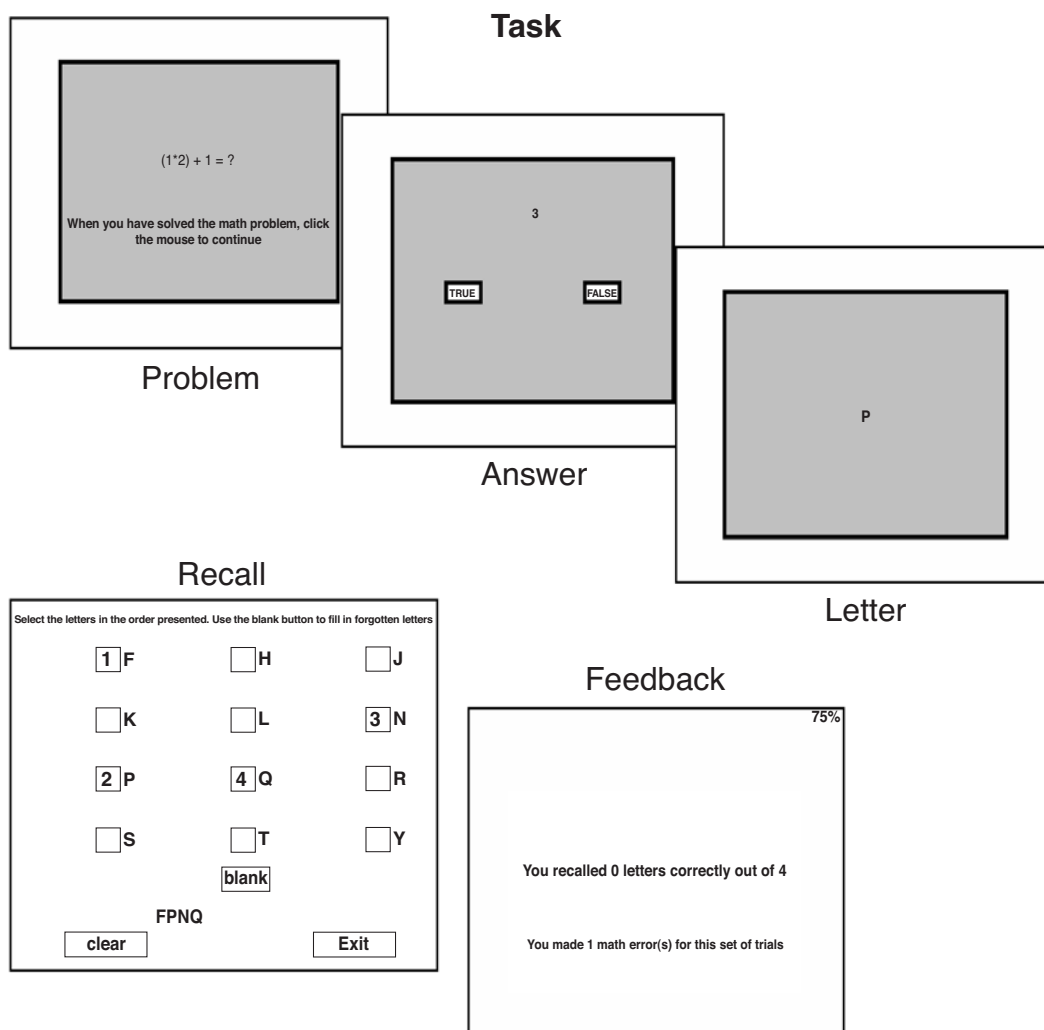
Task

(1*2) + 1 = ?

When you have solved the math problem, click the mouse to continue

Problem

3

TRUE

FALSE

Answer

P

Letter

Recall

Select the letters in the order presented. Use the blank button to fill in forgotten letters

| | | |
|---|---|---|
| 1 F | H | J |
| K | L | 3 N |
| 2 P | 4 Q | R |
| S | T | Y |

blank

FPNQ

clear

Exit

Feedback

75%

You recalled 0 letters correctly out of 4

You made 1 math error(s) for this set of trials